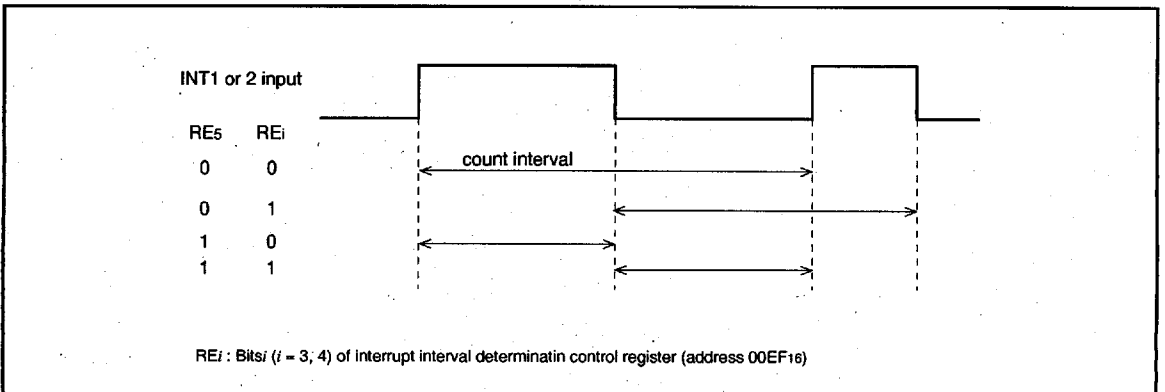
INT1 or 2 input

| $RE_5$ | $RE_i$ |
|---|---|
| 0 | 0 |
| 0 | 1 |
| 1 | 0 |
| 1 | 1 |

count interval

$RE_i$ : Bits$i$ ($i$ = 3, 4) of interrupt interval determinatin control register (address $00EF_{16}$)